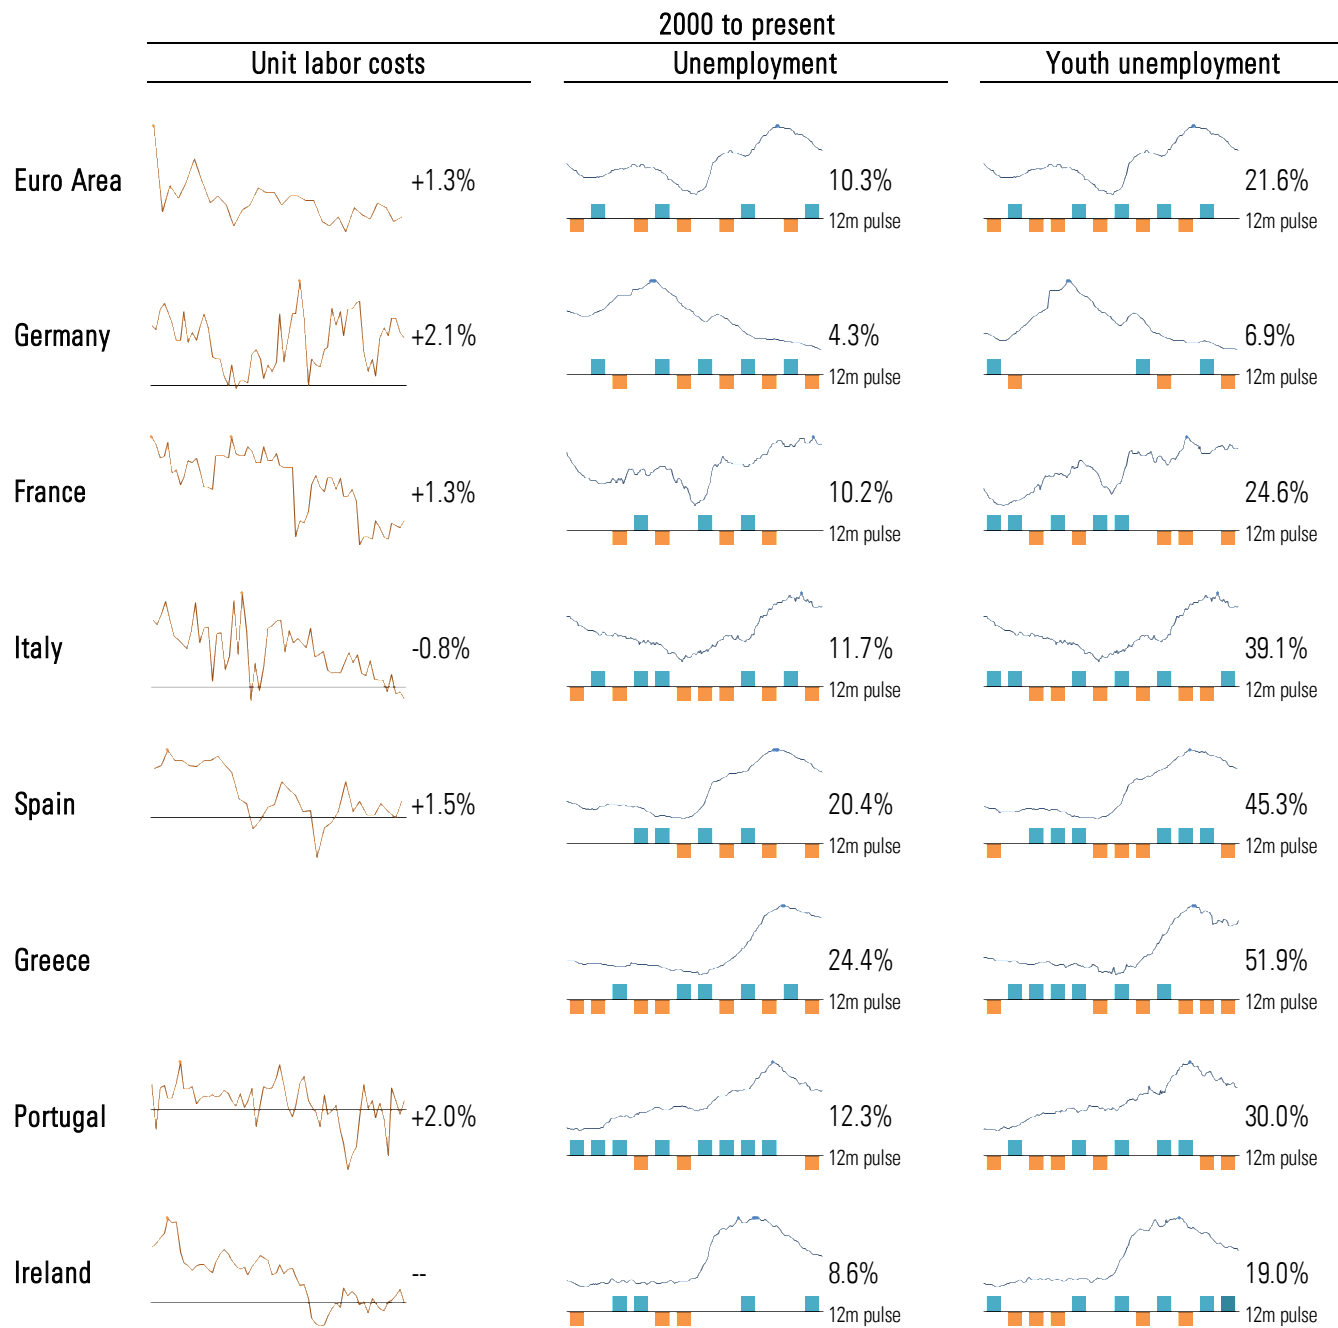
2000 to present

| | Unit labor costs | | Unemployment | | Youth unemployment | |
|---|---|---|---|---|---|---|
| Euro Area | | +1.3% | | 10.3% 12m pulse | | 21.6% 12m pulse |
| Germany | | +2.1% | | 4.3% 12m pulse | | 6.9% 12m pulse |
| France | | +1.3% | | 10.2% 12m pulse | | 24.6% 12m pulse |
| Italy | | -0.8% | | 11.7% 12m pulse | | 39.1% 12m pulse |
| Spain | | +1.5% | | 20.4% 12m pulse | | 45.3% 12m pulse |
| Greece | | | | 24.4% 12m pulse | | 51.9% 12m pulse |
| Portugal | | +2.0% | | 12.3% 12m pulse | | 30.0% 12m pulse |
| Ireland | | -- | | 8.6% 12m pulse | | 19.0% 12m pulse |